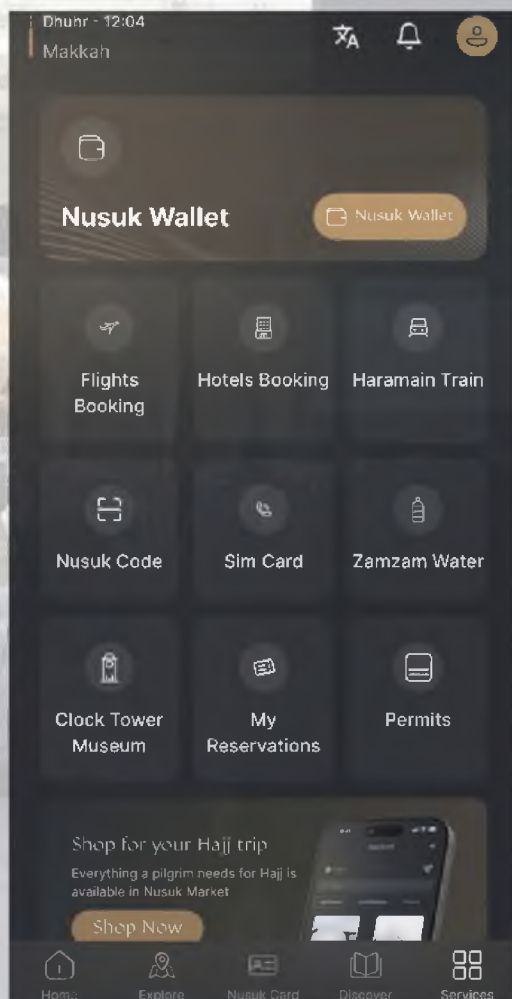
Dhuhr - 12:04
Makkah

Nusuk Wallet

Nusuk Wallet

Flights Booking

Hotels Booking

Haramain Train

Nusuk Code

Sim Card

Zamzam Water

Clock Tower Museum

My Reservations

Permits

Shop for your Hajj trip

Everything a pilgrim needs for Hajj is available in Nusuk Market

Shop Now

Home

Explore

Nusuk Card

Discover

Services